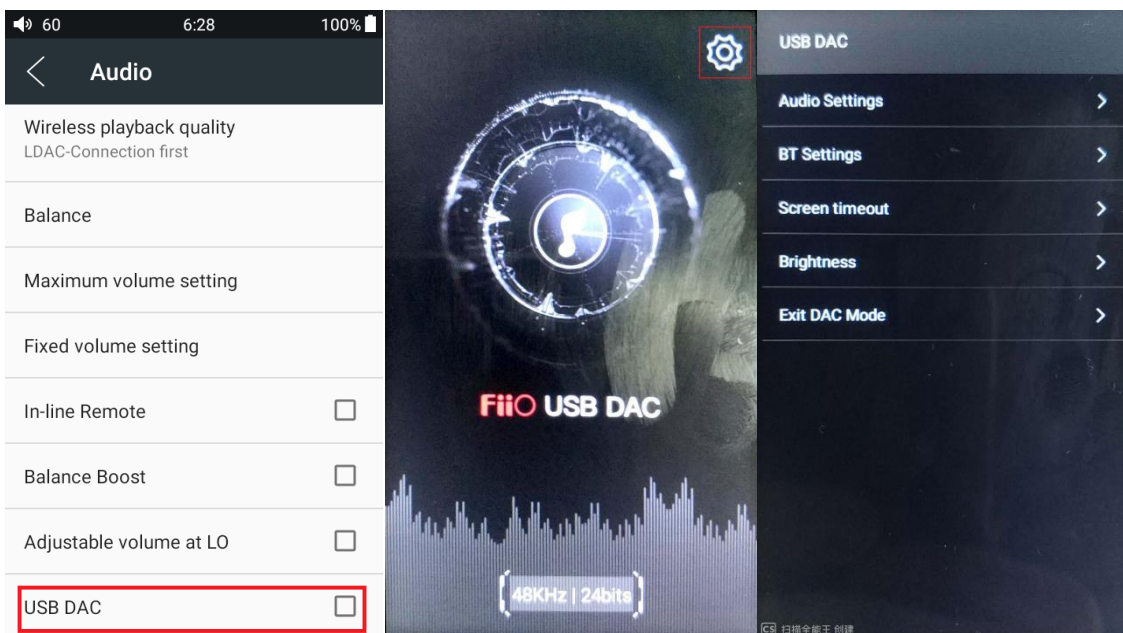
60 6:28 100%

Audio

Wireless playback quality
LDAC-Connection first

Balance

Maximum volume setting

Fixed volume setting

In-line Remote

Balance Boost

Adjustable volume at LO

USB DAC

FiiO USB DAC

48KHz | 24bits

USB DAC

Audio Settings

BT Settings

Screen timeout

Brightness

Exit DAC Mode

CS 扫描全能王 创建